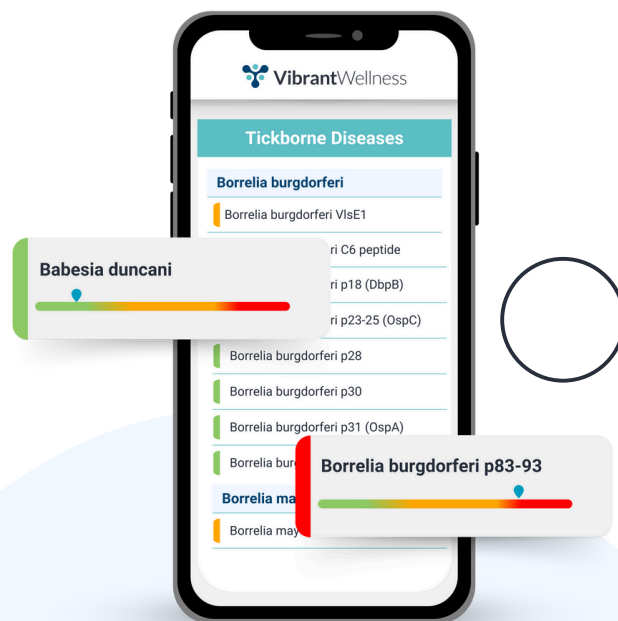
VibrantWellness

Tickborne Diseases

Borrelia burgdorferi

Borrelia burgdorferi VlsE1

Babesia duncani

ri C6 peptide

ri p18 (DbpB)

ri p23-25 (OspC)

Borrelia burgdorferi p28

Borrelia burgdorferi p30

Borrelia burgdorferi p31 (OspA)

Borrelia burg

Borrelia burgdorferi p83-93

Borrelia ma

Borrelia may